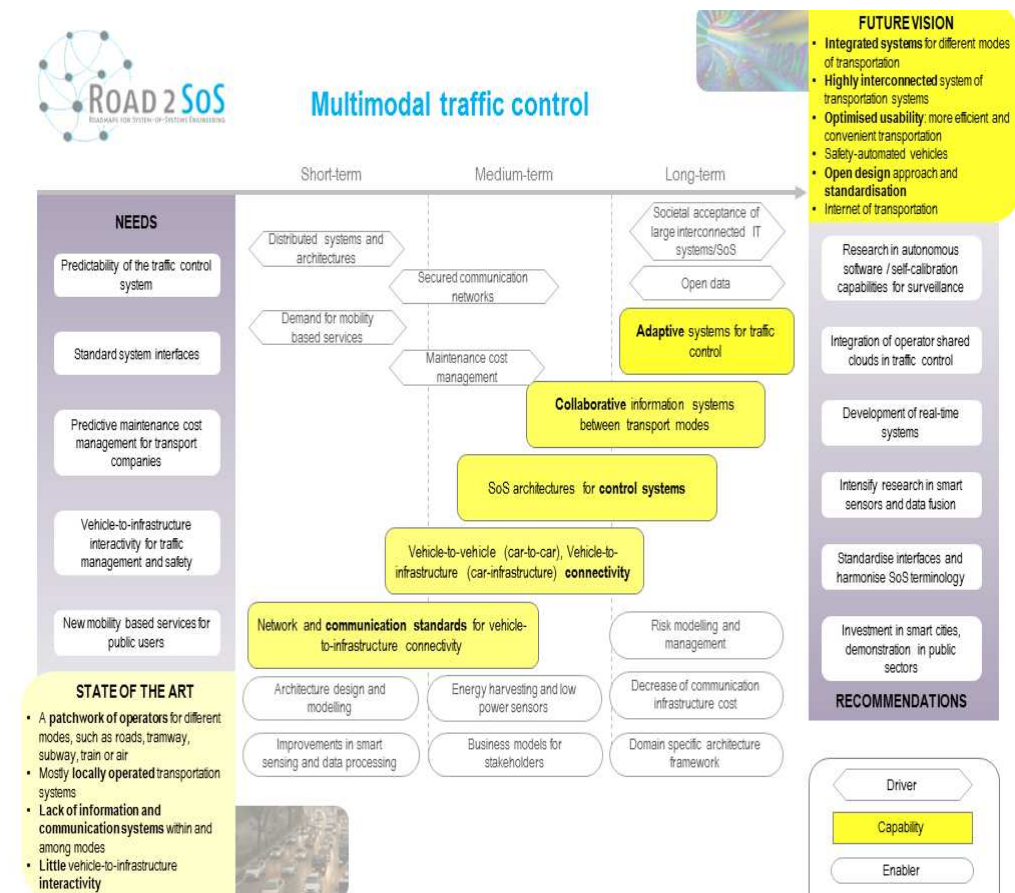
ROAD 2 SoS
ROADMAPS FOR SYSTEM-OF-SYSTEMS ENGINEERING

Multimodal traffic control

FUTURE VISION
- **Integrated systems** for different modes of transportation
- **Highly interconnected** system of transportation systems
- **Optimised usability**: more efficient and convenient transportation
- Safety-automated vehicles
- **Open design** approach and **standardisation**
- Internet of transportation

Short-term

Medium-term

Long-term

NEEDS

Predictability of the traffic control system

Standard system interfaces

Predictive maintenance cost management for transport companies

Vehicle-to-infrastructure interactivity for traffic management and safety

New mobility based services for public users

Distributed systems and architectures

Secured communication networks

Demand for mobility based services

Maintenance cost management

Societal acceptance of large interconnected IT systems/SoS

Open data

**Adaptive** systems for traffic control

**Collaborative** information systems between transport modes

SoS architectures for **control systems**

Vehicle-to-vehicle (car-to-car), Vehicle-to-infrastructure (car-infrastructure) **connectivity**

Network and **communication standards** for vehicle-to-infrastructure connectivity

Risk modelling and management

Architecture design and modelling

Energy harvesting and low power sensors

Decrease of communication infrastructure cost

Improvements in smart sensing and data processing

Business models for stakeholders

Domain specific architecture framework

Research in autonomous software / self-calibration capabilities for surveillance

Integration of operator shared clouds in traffic control

Development of real-time systems

Intensify research in smart sensors and data fusion

Standardise interfaces and harmonise SoS terminology

Investment in smart cities, demonstration in public sectors

RECOMMENDATIONS

STATE OF THE ART
- A **patchwork of operators** for different modes, such as roads, tramway, subway, train or air
- Mostly **locally operated** transportation systems
- **Lack of information and communication systems** within and among modes
- **Little** vehicle-to-infrastructure **interactivity**

Driver

Capability

Enabler